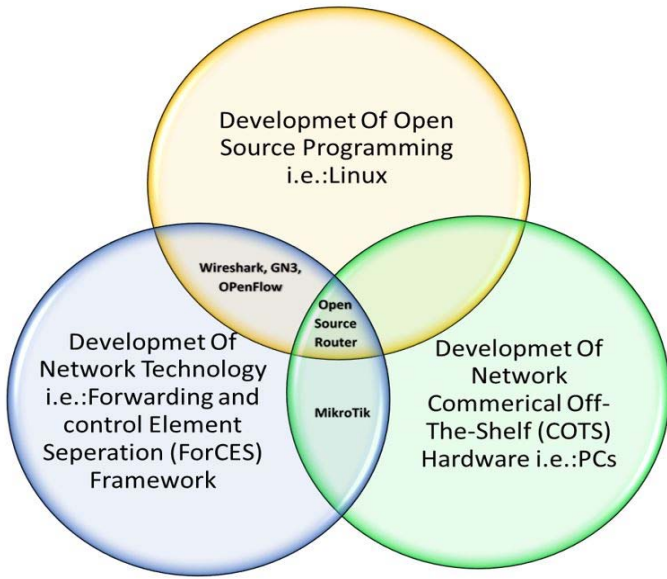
Developmet Of Open Source Programming i.e.:Linux

Wireshark, GN3, OPenFlow

Open Source Router

Developmet Of Network Technology i.e.:Forwarding and control Element Seperation (ForCES) Framework

MikroTik

Developmet Of Network Commerical Off-The-Shelf (COTS) Hardware i.e.:PCs